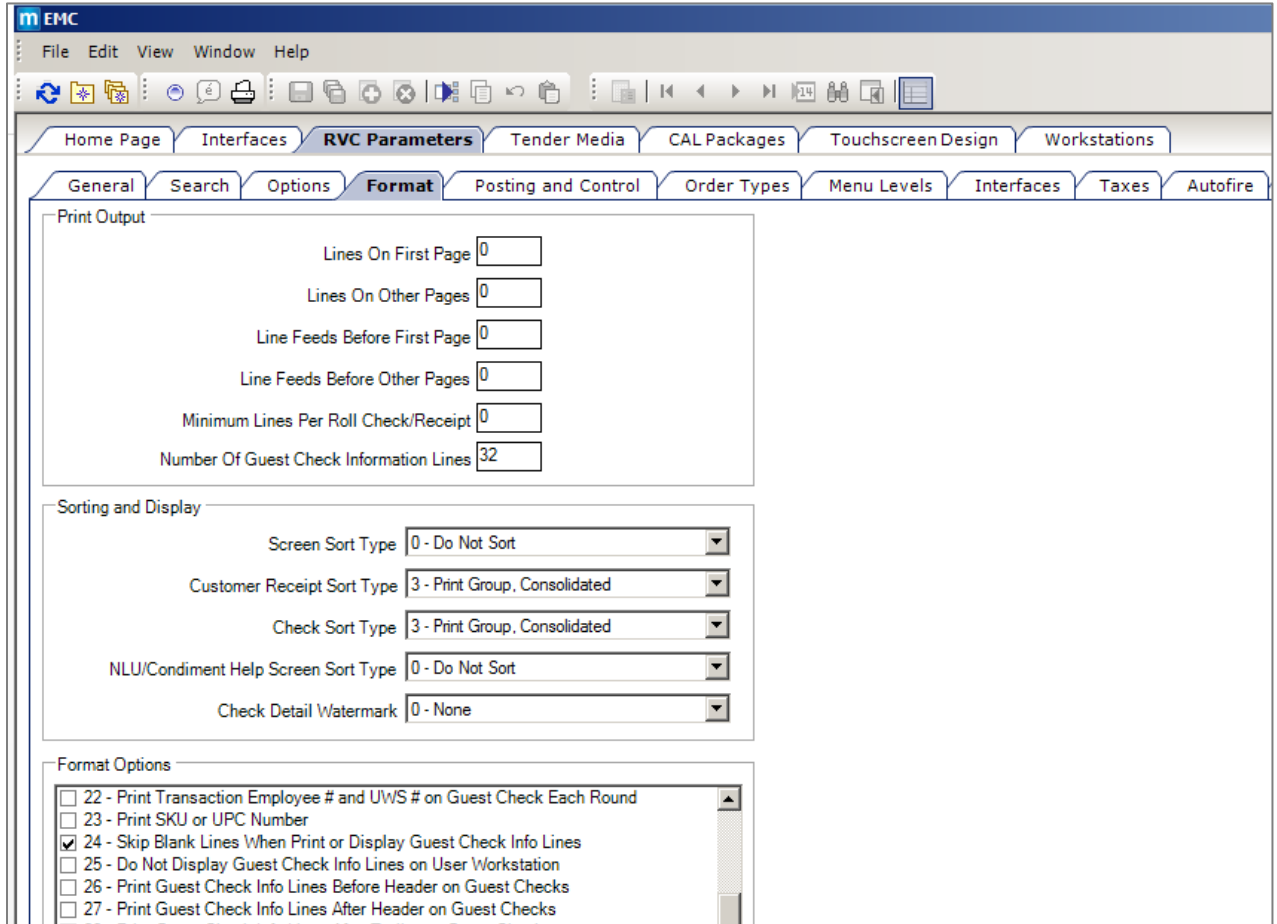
m EMC

File Edit View Window Help

Home Page | Interfaces | RVC Parameters | Tender Media | CAL Packages | Touchscreen Design | Workstations

General | Search | Options | Format | Posting and Control | Order Types | Menu Levels | Interfaces | Taxes | Autofire

Print Output

Lines On First Page 0

Lines On Other Pages 0

Line Feeds Before First Page 0

Line Feeds Before Other Pages 0

Minimum Lines Per Roll Check/Receipt 0

Number Of Guest Check Information Lines 32

Sorting and Display

Screen Sort Type 0 - Do Not Sort

Customer Receipt Sort Type 3 - Print Group, Consolidated

Check Sort Type 3 - Print Group, Consolidated

NLU/Condiment Help Screen Sort Type 0 - Do Not Sort

Check Detail Watermark 0 - None

Format Options

☐ 22 - Print Transaction Employee # and UWS # on Guest Check Each Round
☐ 23 - Print SKU or UPC Number
☑ 24 - Skip Blank Lines When Print or Display Guest Check Info Lines
☐ 25 - Do Not Display Guest Check Info Lines on User Workstation
☐ 26 - Print Guest Check Info Lines Before Header on Guest Checks
☐ 27 - Print Guest Check Info Lines After Header on Guest Checks